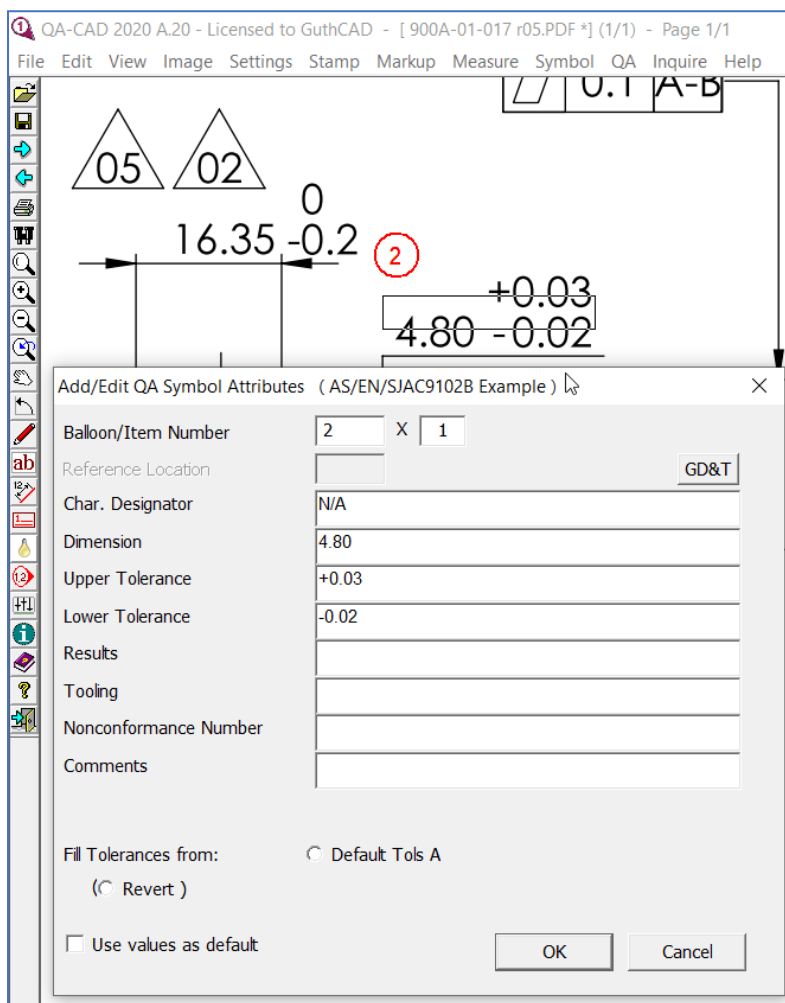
QA-CAD 2020 A.20 - Licensed to GuthCAD - [ 900A-01-017 r05.PDF *] (1/1) - Page 1/1

File Edit View Image Settings Stamp Markup Measure Symbol QA Inquire Help

0.1 A-B

05 02

0
16.35 -0.2

2

+0.03
4.80 -0.02

Add/Edit QA Symbol Attributes ( AS/EN/SJAC9102B Example )

Balloon/Item Number 2 X 1

Reference Location GD&T

Char. Designator N/A

Dimension 4.80

Upper Tolerance +0.03

Lower Tolerance -0.02

Results

Tooling

Nonconformance Number

Comments

Fill Tolerances from: Default Tols A

( Revert )

Use values as default

OK Cancel